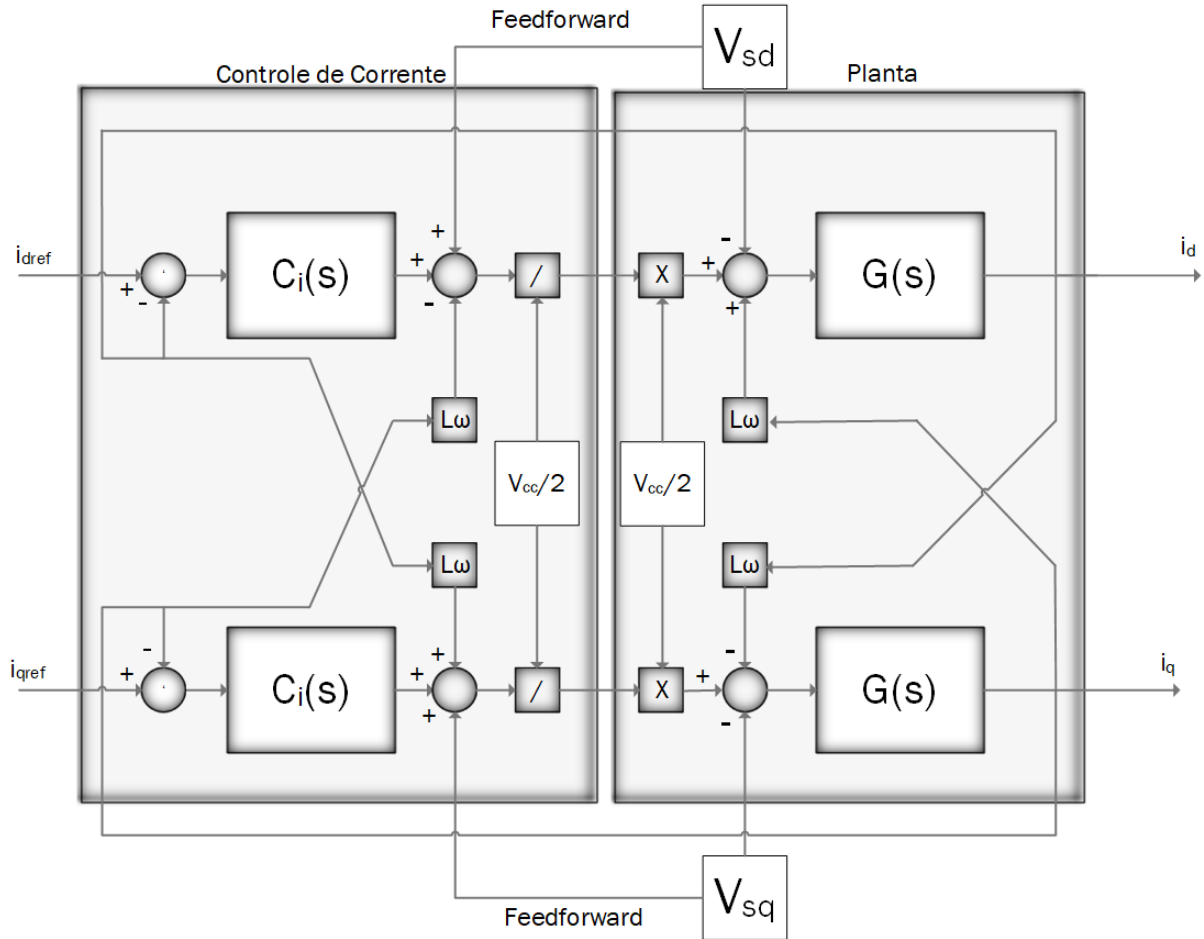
Feedforward

$V_{sd}$

Controle de Corrente

Planta

$i_{dref}$

+

-

$C_i(s)$

+

+

-

/

X

+

-

+

G(s)

$i_d$

Lω

$V_{cc}/2$

$V_{cc}/2$

Lω

Lω

Lω

$i_{qref}$

+

-

$C_i(s)$

+

+

+

/

X

+

-

-

G(s)

$i_q$

$V_{sq}$

Feedforward